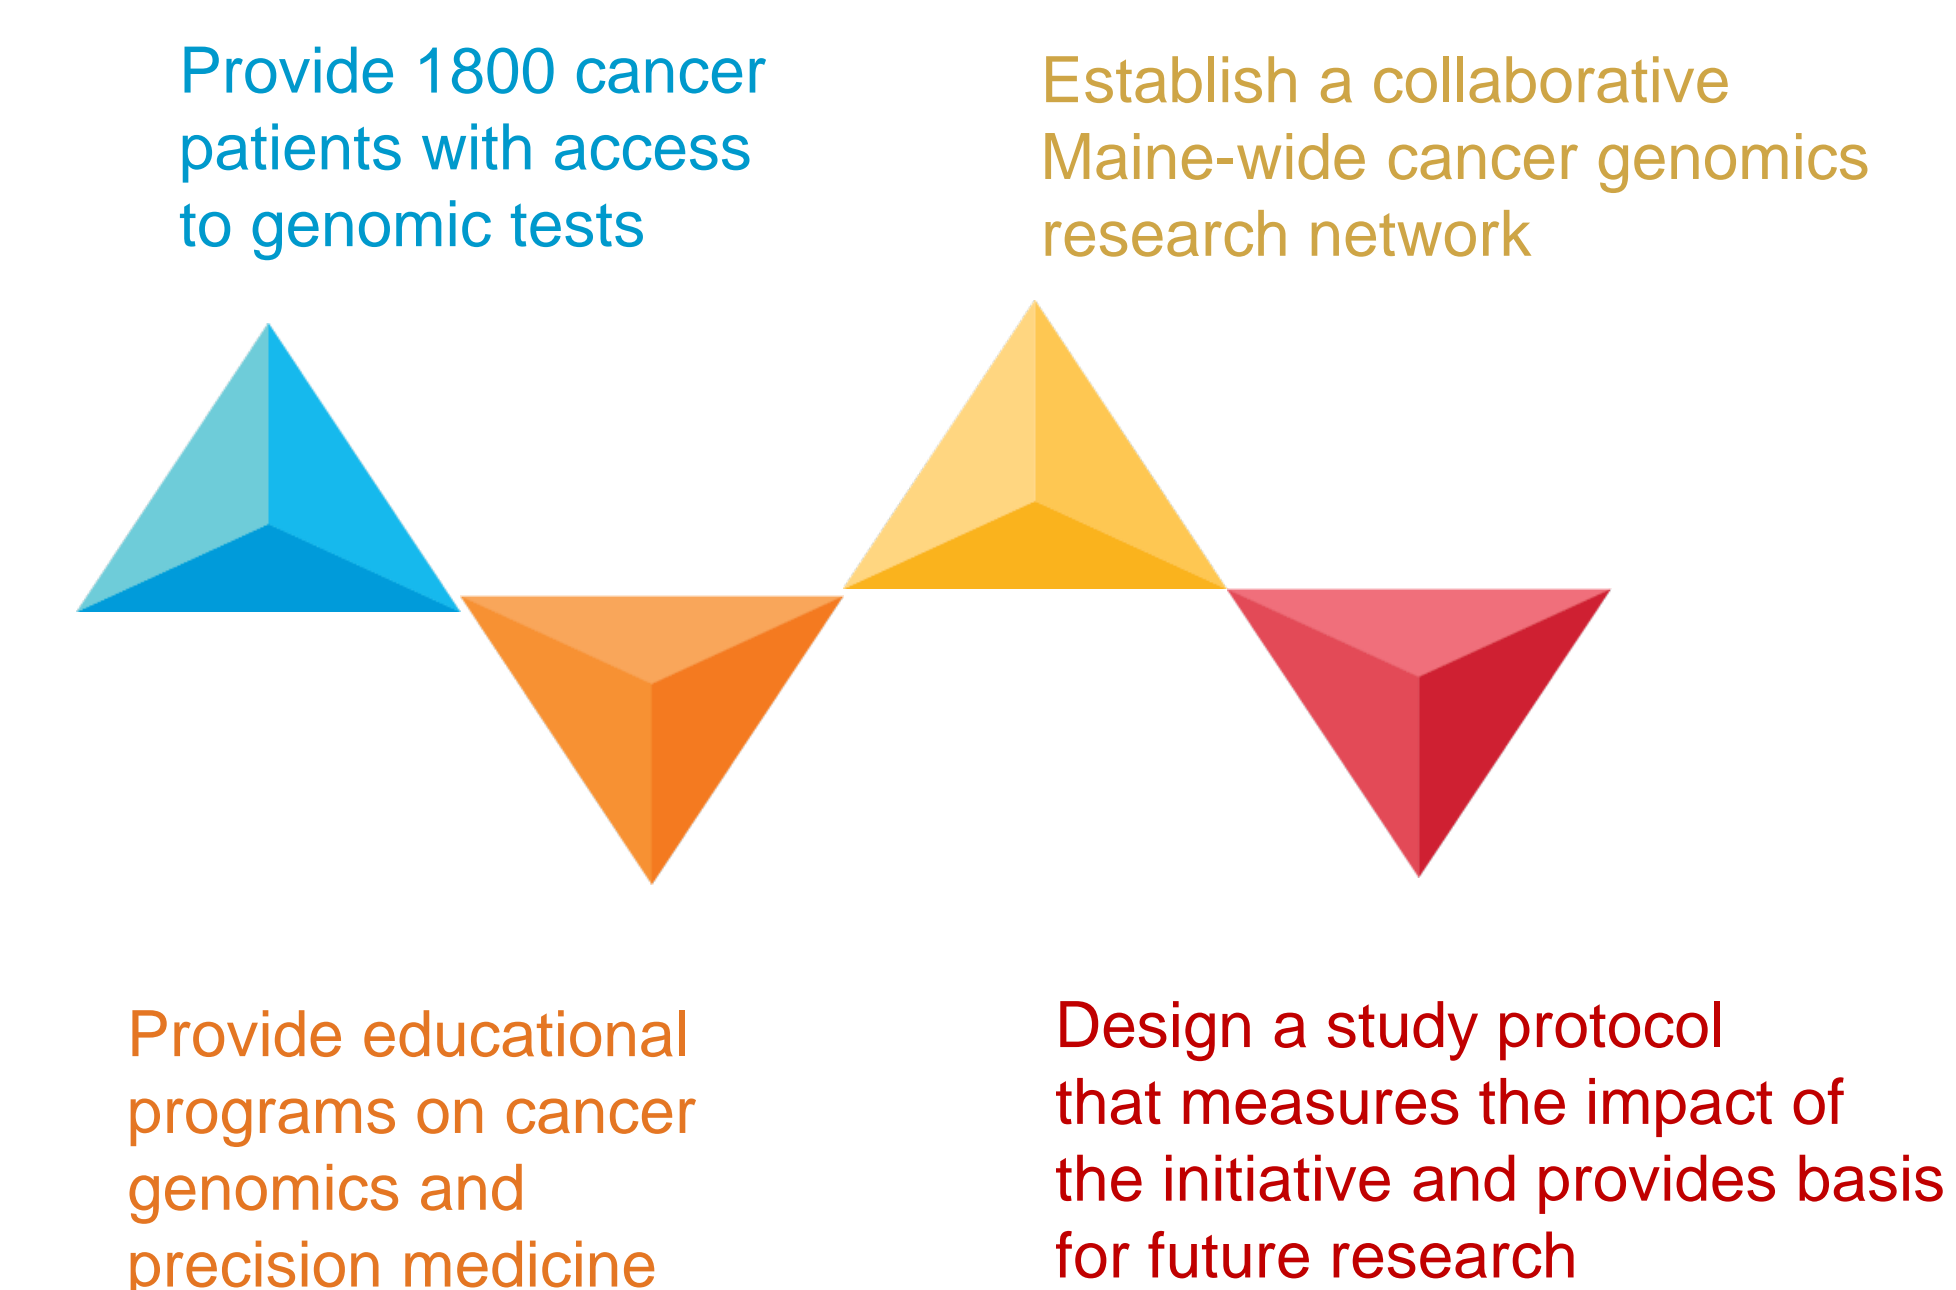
Provide 1800 cancer patients with access to genomic tests

Establish a collaborative Maine-wide cancer genomics research network

Provide educational programs on cancer genomics and precision medicine

Design a study protocol that measures the impact of the initiative and provides basis for future research